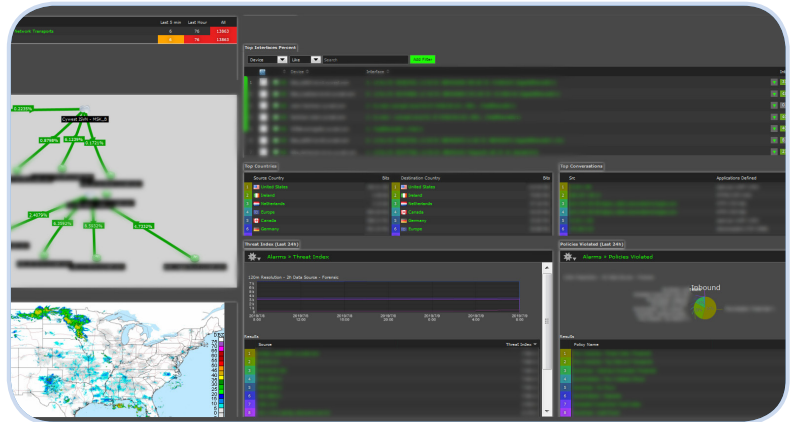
| | Last 5 min | Last Hour | All |
|---|---|---|---|
| Network Transports | 0 | 76 | L3663 |
| | 5 | 78 | L3663 |

0.3235%

Cyrest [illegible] - MSK_8

0.8768%

0.6236%

0.1721%

2.4679%

0.2523%

0.5532%

0.7332%

Top Interfaces Percent

Device

Like

Search

Add Filter

Device

Interface

Top Countries

Source Country

Bits

Destination Country

Bits

1 United States

2 Ireland

3 Netherlands

4 Europe

5 Canada

6 Germany

1 United States

2 Ireland

3 Netherlands

4 Canada

5 Germany

6 Europe

Top Conversations

Src

Applications Defined

Threat Index (Last 24h)

Alarms > Threat Index

Policies Violated (Last 24h)

Alarms > Policies Violated

Inbound

Results

Source

Threat Index

Results

Policy Name